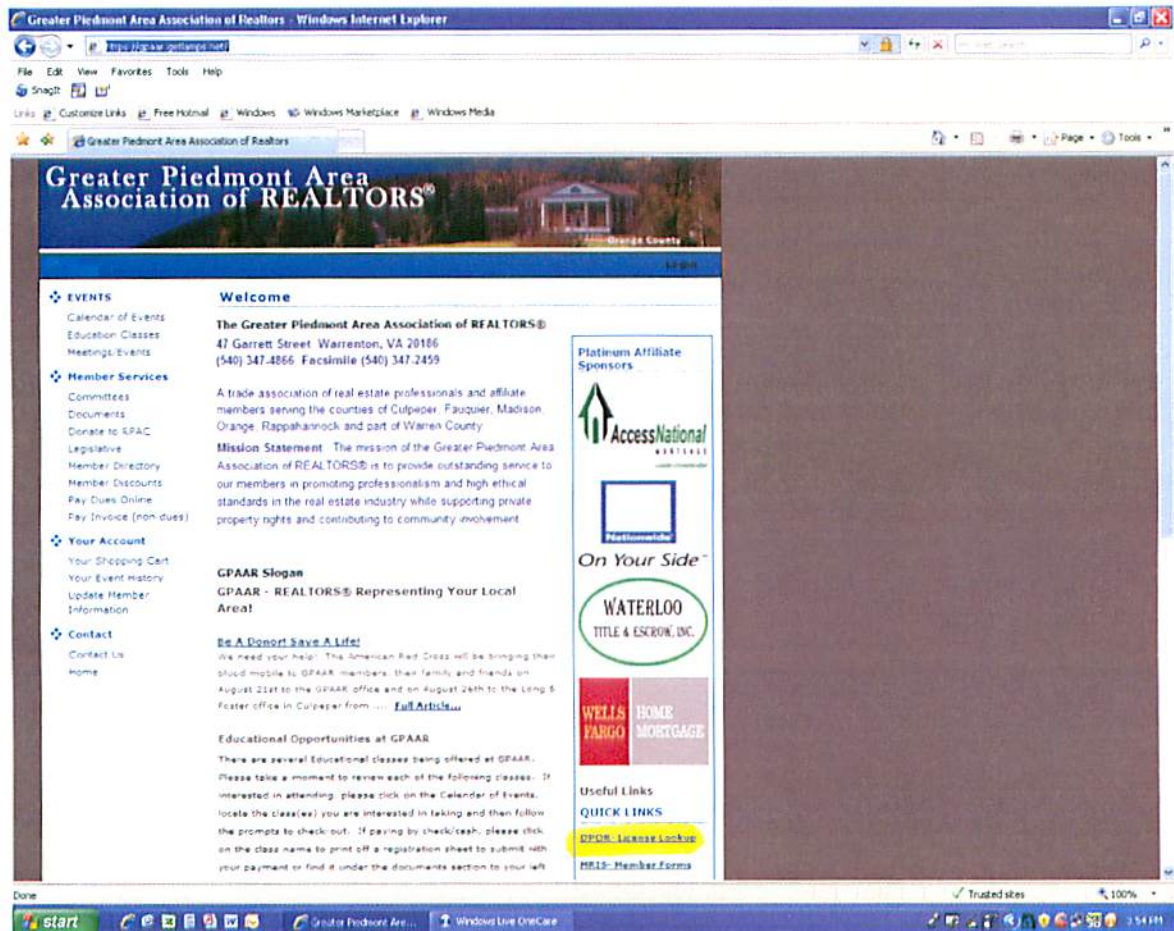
Greater Piedmont Area Association of Realtors - Windows Internet Explorer

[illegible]

File Edit View Favorites Tools Help

SnagIt

Links Customize Links Free Hotmail Windows Windows Marketplace Windows Media

Greater Piedmont Area Association of Realtors

Page Tools

Greater Piedmont Area Association of REALTORS®

Orange County

Login

EVENTS
Calendar of Events
Education Classes
Meetings/Events

Member Services
Committees
Documents
Donate to RPAC
Legislative
Member Directory
Member Discounts
Pay Dues Online
Pay Invoice (non-dues)

Your Account
Your Shopping Cart
Your Event History
Update Member Information

Contact
Contact Us
Home

Welcome

The Greater Piedmont Area Association of REALTORS®
47 Garrett Street Warrenton, VA 20186
(540) 347-4866 Facsimile (540) 347-2459

A trade association of real estate professionals and affiliate members serving the counties of Culpeper, Fauquier, Madison, Orange, Rappahannock and part of Warren County

Mission Statement The mission of the Greater Piedmont Area Association of REALTORS® is to provide outstanding service to our members in promoting professionalism and high ethical standards in the real estate industry while supporting private property rights and contributing to community involvement.

GPAAR Slogan
GPAAR - REALTORS® Representing Your Local Area!

Be A Donor! Save A Life!
We need your help! The American Red Cross will be bringing their blood mobile to GPAAR members, their family and friends on August 21st to the GPAAR office and on August 26th to the Long & Foster office in Culpeper from ..... Full Article...

Educational Opportunities at GPAAR
There are several Educational classes being offered at GPAAR. Please take a moment to review each of the following classes. If interested in attending, please click on the Calendar of Events, locate the class(es) you are interested in taking and then follow the prompts to check out. If paying by check/cash, please click on the class name to print off a registration sheet to submit with your payment or find it under the documents section to your left

Platinum Affiliate Sponsors

AccessNational
MORTGAGE

Nationwide
On Your Side

WATERLOO
TITLE & ESCROW, INC.

WELLS FARGO HOME MORTGAGE

Useful Links
QUICK LINKS
DPOR- License Lookup
MRIS- Member Forms

Done

Trusted sites

100%

start

Greater Piedmont Are...

Windows Live OneCare

3:54 PM